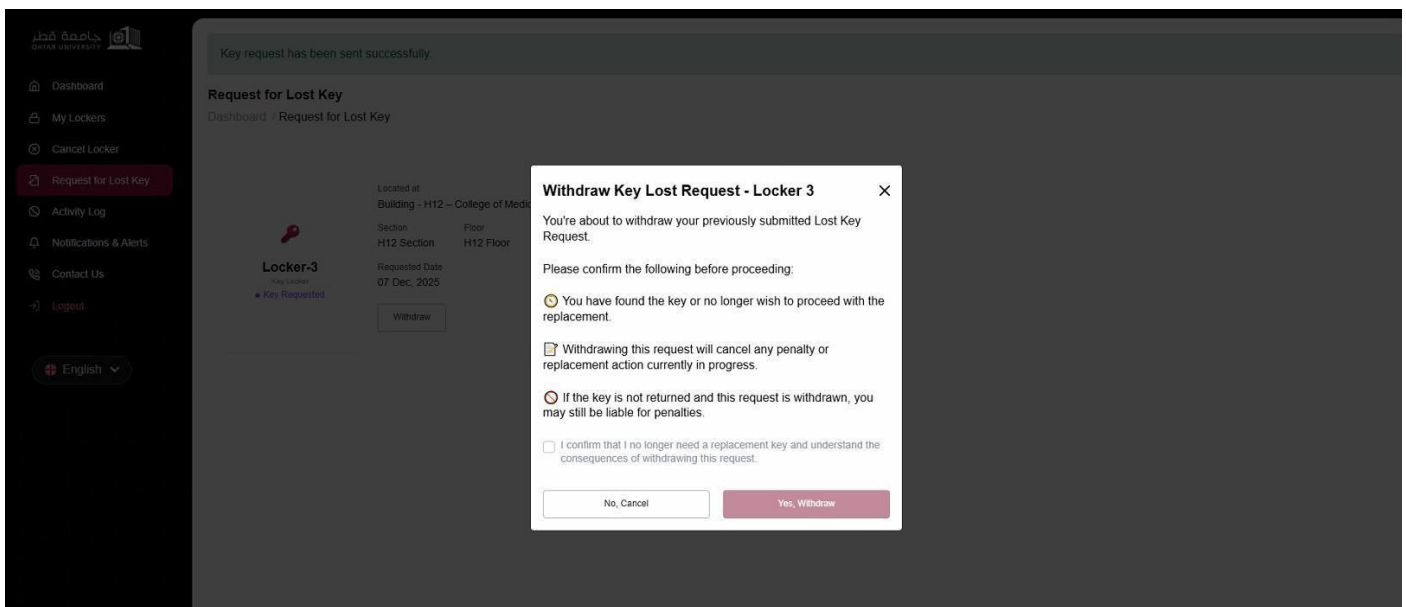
جامعة قطر
QATAR UNIVERSITY

Dashboard
My Lockers
Cancel Locker
Request for Lost Key
Activity Log
Notifications & Alerts
Contact Us
Logout

English

Key request has been sent successfully.

Request for Lost Key
Dashboard / Request for Lost Key

Locker-3
Key Locker
• Key Requested

Located at
Building - H12 – College of Medic

Section
H12 Section

Floor
H12 Floor

Requested Date
07 Dec, 2025

Withdraw

Withdraw Key Lost Request - Locker 3

You're about to withdraw your previously submitted Lost Key Request.

Please confirm the following before proceeding:

You have found the key or no longer wish to proceed with the replacement.

Withdrawing this request will cancel any penalty or replacement action currently in progress.

If the key is not returned and this request is withdrawn, you may still be liable for penalties.

I confirm that I no longer need a replacement key and understand the consequences of withdrawing this request.

No, Cancel

Yes, Withdraw